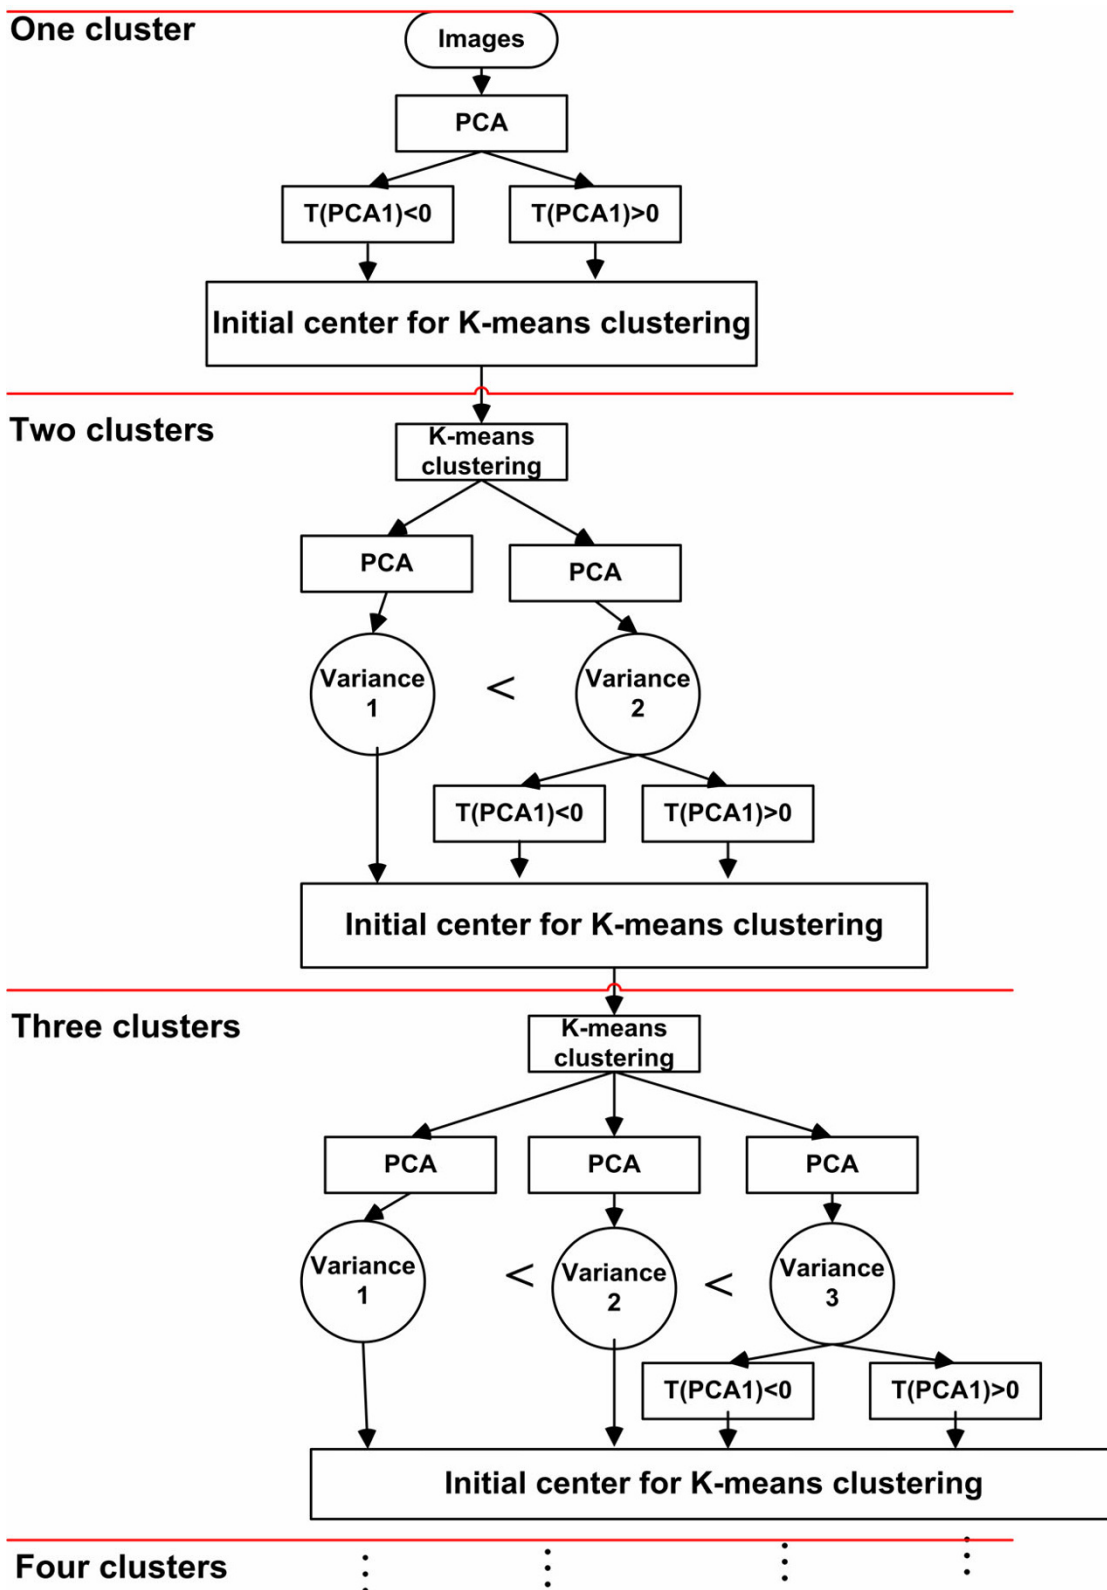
One cluster

Images

PCA

T(PCA1)<0

T(PCA1)>0

Initial center for K-means clustering

Two clusters

K-means clustering

PCA

PCA

Variance 1

<

Variance 2

T(PCA1)<0

T(PCA1)>0

Initial center for K-means clustering

Three clusters

K-means clustering

PCA

PCA

PCA

Variance 1

<

Variance 2

<

Variance 3

T(PCA1)<0

T(PCA1)>0

Initial center for K-means clustering

Four clusters

⋮ ⋮ ⋮ ⋮